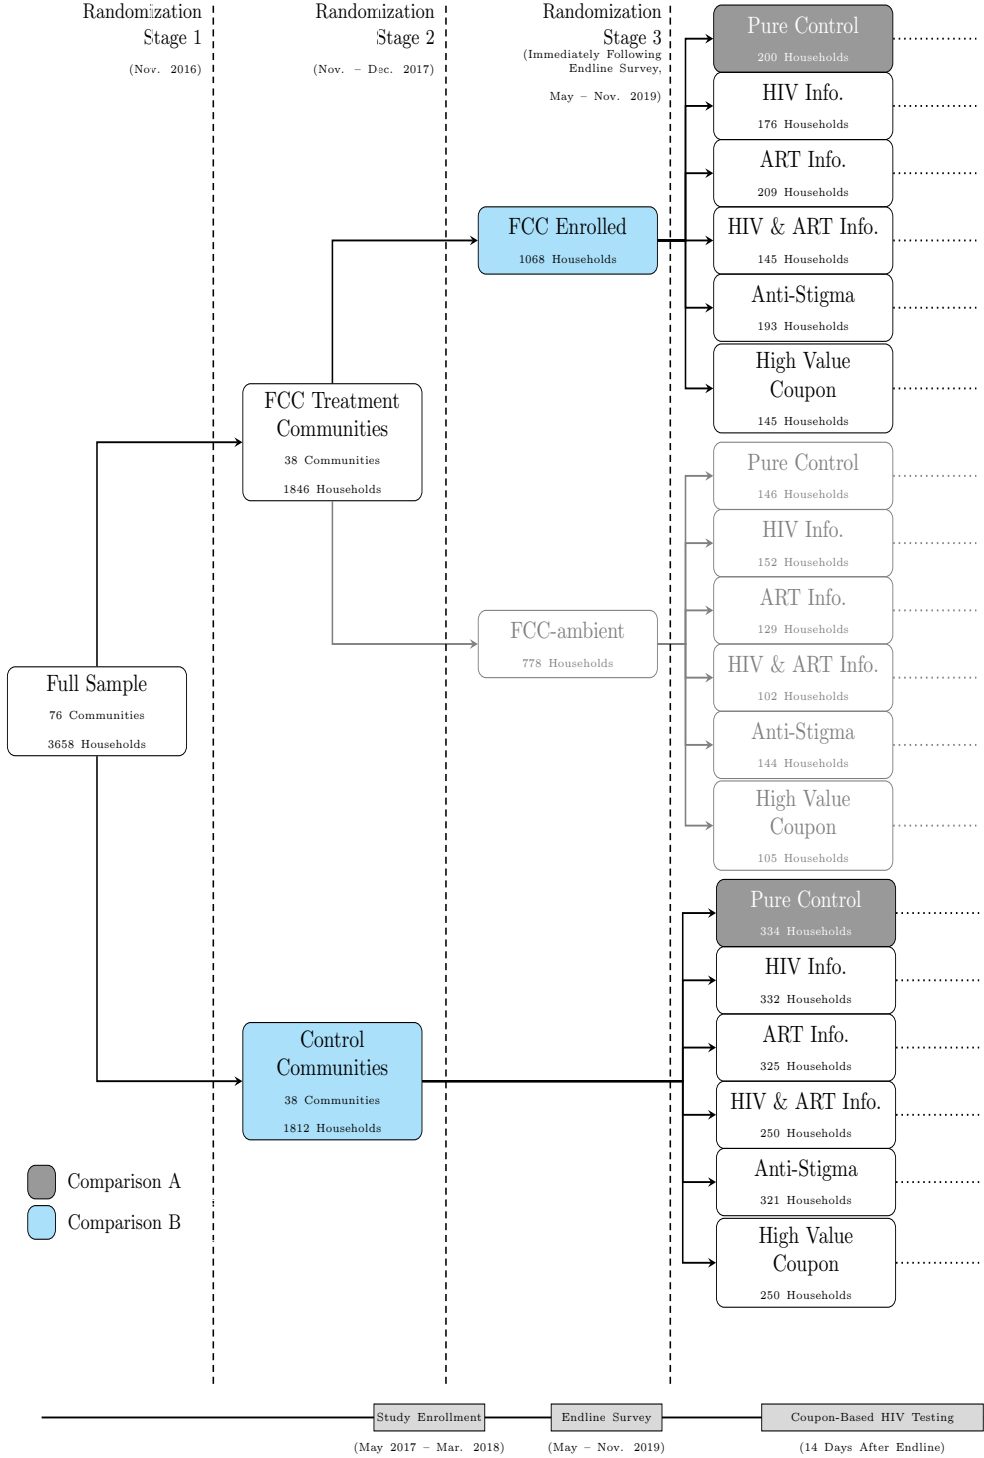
Randomization Stage 1
(Nov. 2016)

Randomization Stage 2
(Nov. – Dec. 2017)

Randomization Stage 3
(Immediately Following Endline Survey,
May – Nov. 2019)

Pure Control
200 Households

HIV Info.
176 Households

ART Info.
209 Households

HIV & ART Info.
145 Households

Anti-Stigma
193 Households

High Value Coupon
145 Households

FCC Enrolled
1068 Households

FCC Treatment Communities
38 Communities
1846 Households

Pure Control
146 Households

HIV Info.
152 Households

ART Info.
129 Households

HIV & ART Info.
102 Households

Anti-Stigma
144 Households

High Value Coupon
105 Households

FCC-ambient
778 Households

Full Sample
76 Communities
3658 Households

Pure Control
334 Households

HIV Info.
332 Households

ART Info.
325 Households

HIV & ART Info.
250 Households

Anti-Stigma
321 Households

High Value Coupon
250 Households

Control Communities
38 Communities
1812 Households

Comparison A
Comparison B

Study Enrollment
(May 2017 – Mar. 2018)

Endline Survey
(May – Nov. 2019)

Coupon-Based HIV Testing
(14 Days After Endline)